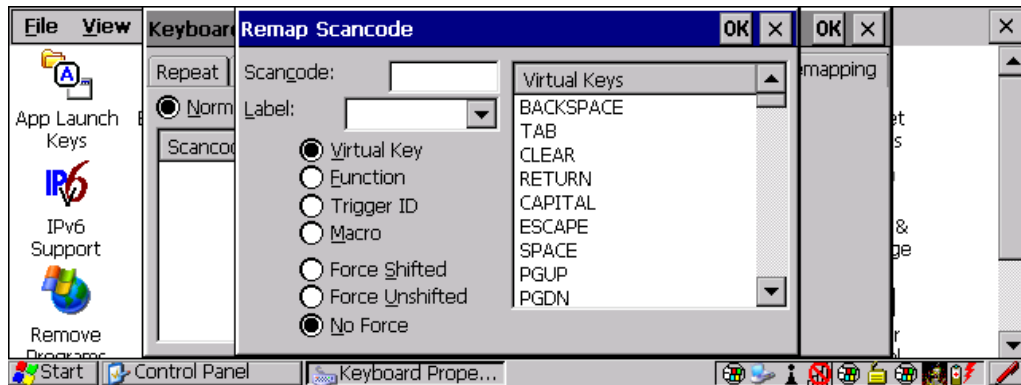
File View Keyboard

Repeat

Norm

Scancod

App Launch Keys

IPv6 Support

Remove Programs

Remap Scancode

OK ×

Scancode:

Label:

Virtual Key

Function

Trigger ID

Macro

Force Shifted

Force Unshifted

No Force

| Virtual Keys |
|---|
| BACKSPACE |
| TAB |
| CLEAR |
| RETURN |
| CAPITAL |
| ESCAPE |
| SPACE |
| PGUP |
| PGDN |

OK ×

emapping

×

Start Control Panel Keyboard Prope...